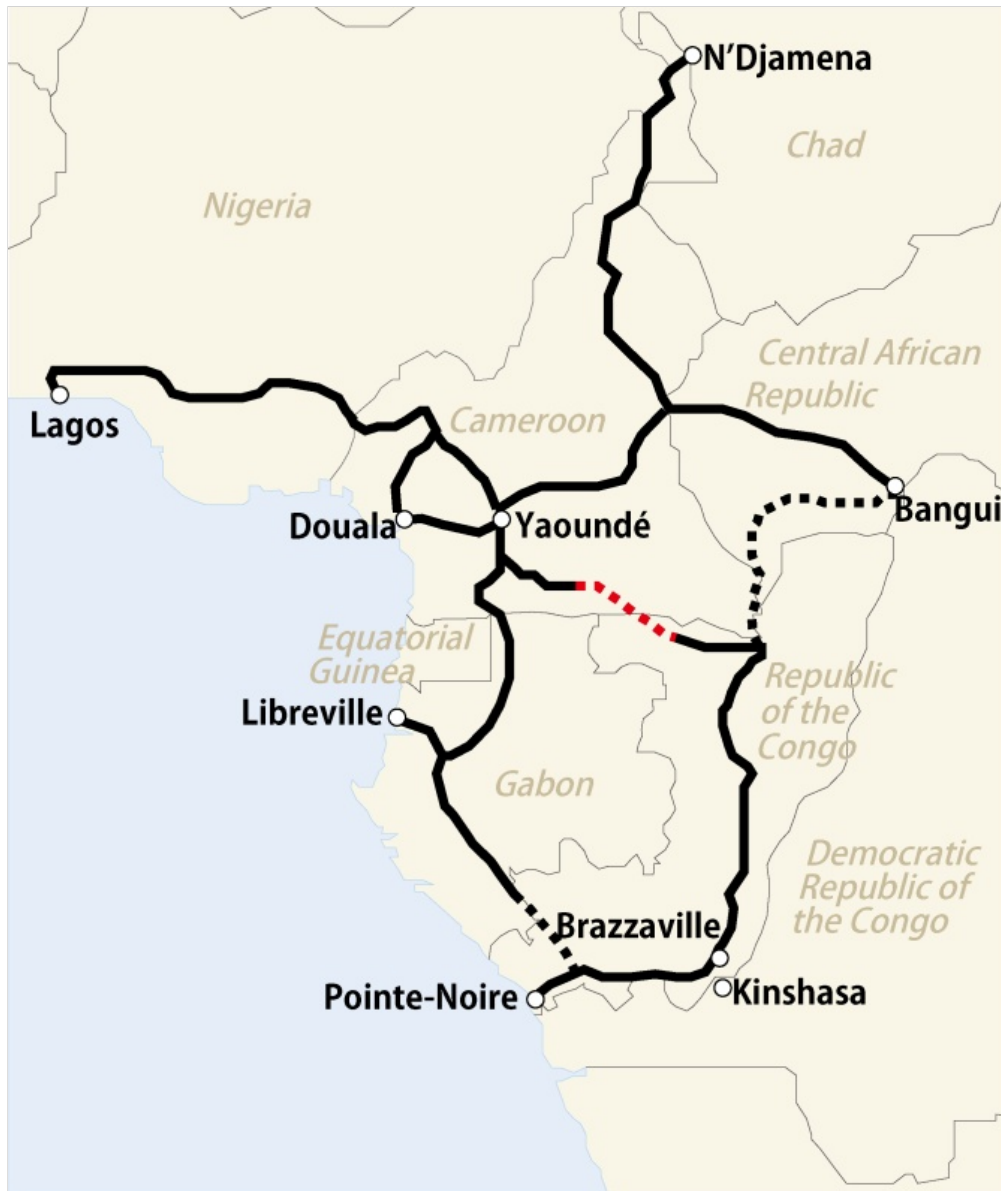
N'Djamena
Chad
Nigeria
Central African Republic
Lagos
Cameroon
Bangui
Douala
Yaoundé
Equatorial Guinea
Republic of the Congo
Libreville
Gabon
Democratic Republic of the Congo
Brazzaville
Pointe-Noire
Kinshasa